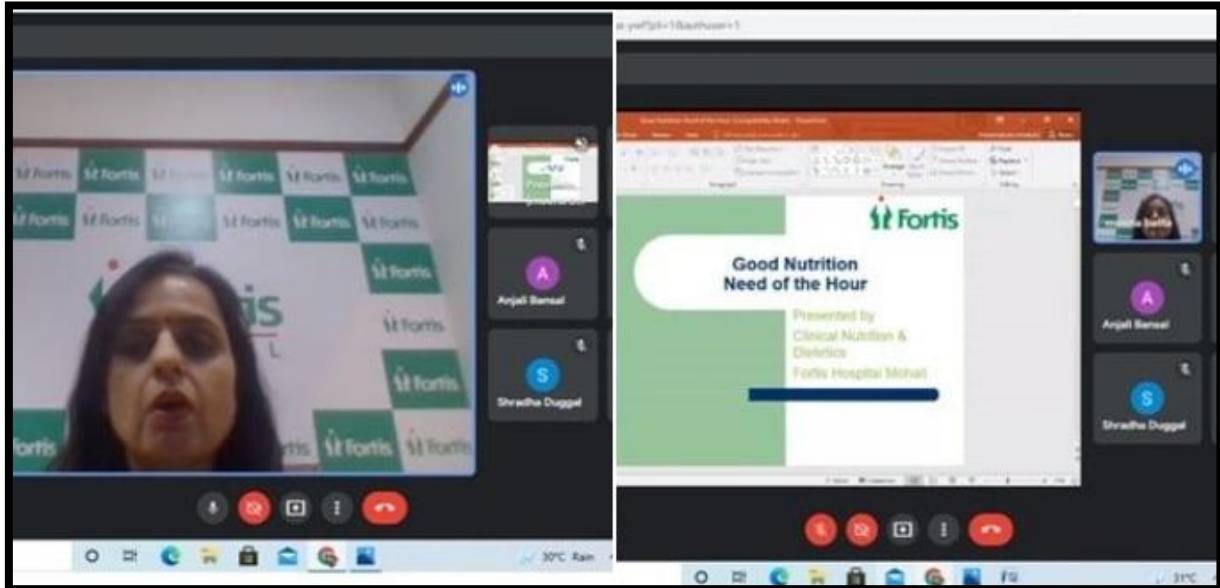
Fortis Fortis Fortis Fortis Fortis
Fortis Fortis Fortis Fortis
Fortis
Fortis
Fortis
Fortis Fortis Fortis

A
Anjali Bansal

S
Shradha Duggal

30°C Rain

Fortis

Good Nutrition
Need of the Hour

Presented by
Clinical Nutrition & Dietetics
Fortis Hospital Mohali

A
Anjali Bansal

S
Shradha Duggal

31°C